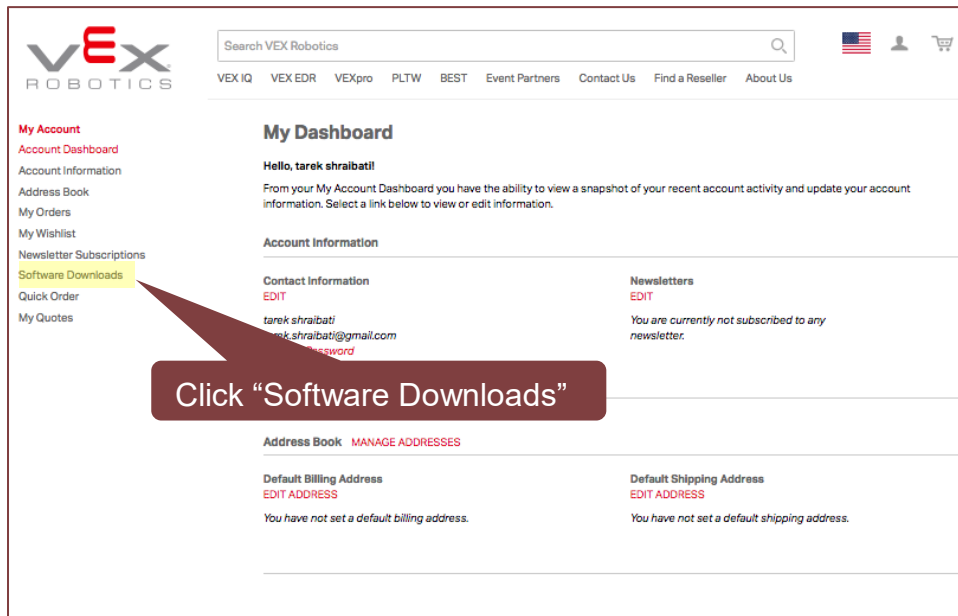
VEX ROBOTICS

Search VEX Robotics

VEX IQ VEX EDR VEXpro PLTW BEST Event Partners Contact Us Find a Reseller About Us

My Account
Account Dashboard
Account Information
Address Book
My Orders
My Wishlist
Newsletter Subscriptions
Software Downloads
Quick Order
My Quotes

My Dashboard

Hello, tarek shraibati!

From your My Account Dashboard you have the ability to view a snapshot of your recent account activity and update your account information. Select a link below to view or edit information.

Account Information

Contact Information
EDIT

tarek shraibati
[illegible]rek.shraibati@gmail.com
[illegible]assword

Newsletters
EDIT

You are currently not subscribed to any newsletter.

Click “Software Downloads”

Address Book MANAGE ADDRESSES

Default Billing Address
EDIT ADDRESS

You have not set a default billing address.

Default Shipping Address
EDIT ADDRESS

You have not set a default shipping address.